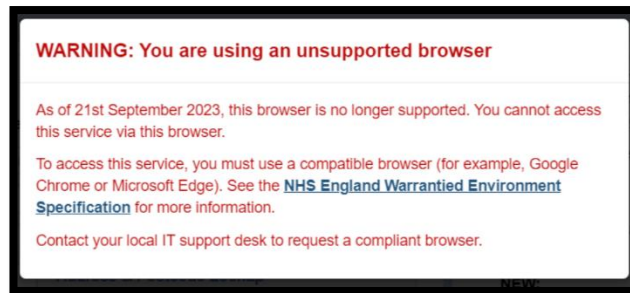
WARNING: You are using an unsupported browser

As of 21st September 2023, this browser is no longer supported. You cannot access this service via this browser.

To access this service, you must use a compatible browser (for example, Google Chrome or Microsoft Edge). See the NHS England Warrantied Environment Specification for more information.

Contact your local IT support desk to request a compliant browser.

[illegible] NEW